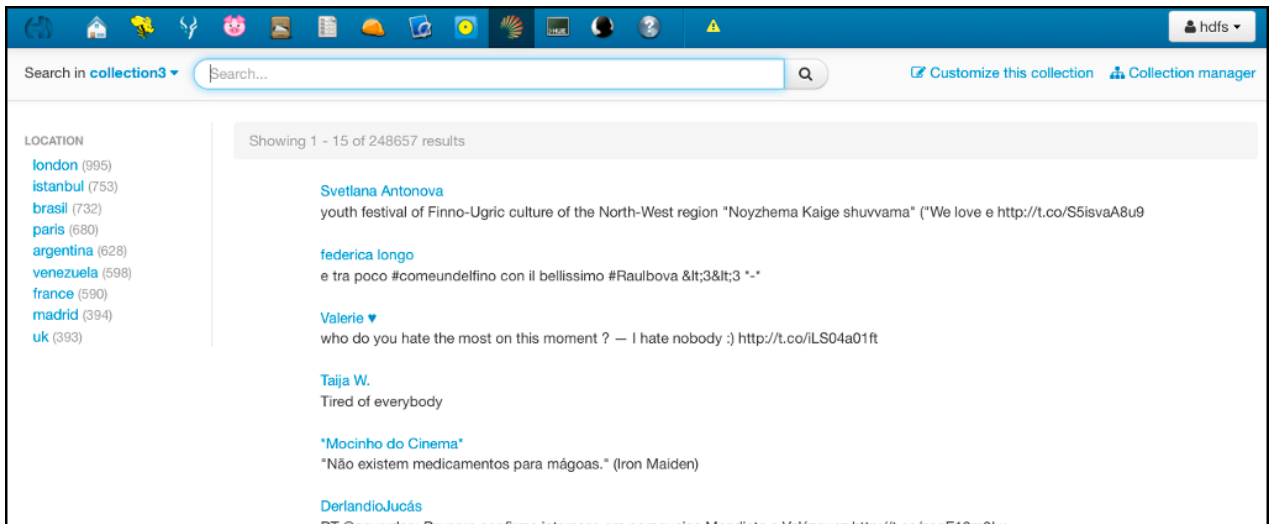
hdfs

Search in collection3 ▾ Search... Customize this collection Collection manager

LOCATION
london (995)
istanbul (753)
brasil (732)
paris (680)
argentina (628)
venezuela (598)
france (590)
madrid (394)
uk (393)

Showing 1 - 15 of 248657 results

Svetlana Antonova
youth festival of Finno-Ugric culture of the North-West region "Noyzhema Kaige shuvvama" ("We love e http://t.co/S5isvaA8u9

federica longo
e tra poco #comeundelfino con il bellissimo #Raulbova &lt;3&lt;3 *-*

Valerie ♥
who do you hate the most on this moment ? — I hate nobody :) http://t.co/iLS04a01ft

Taija W.
Tired of everybody

*Mocinho do Cinema*
"Não existem medicamentos para mágoas." (Iron Maiden)

DerlandioJucás
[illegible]